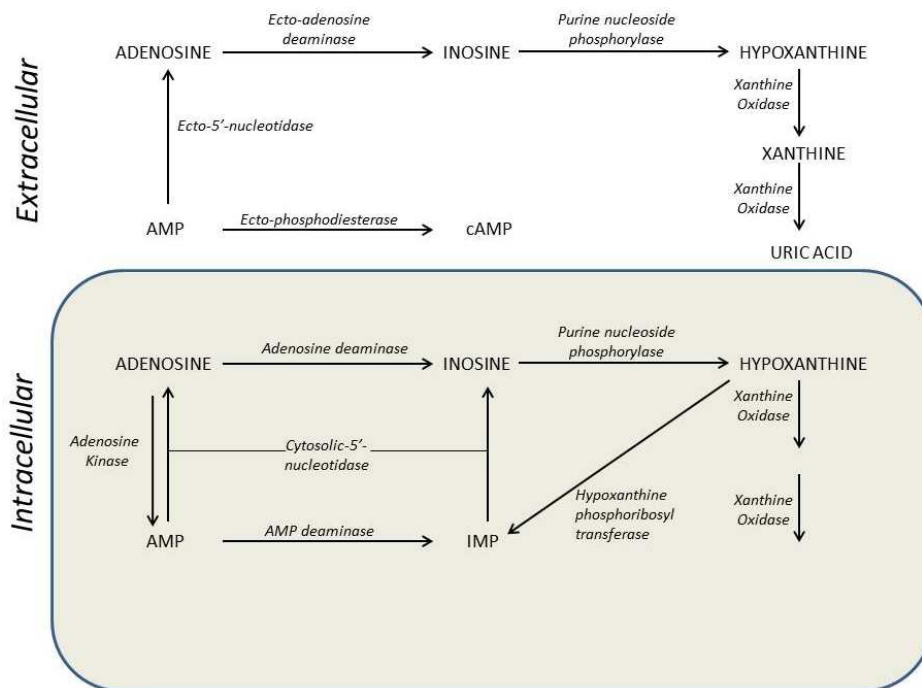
Extracellular

ADENOSINE
Ecto-adenosine deaminase
INOSINE
Purine nucleoside phosphorylase
HYPOXANTHINE
Ecto-5'-nucleotidase
Xanthine Oxidase
XANTHINE
Xanthine Oxidase
AMP
Ecto-phosphodiesterase
cAMP
URIC ACID

Intracellular

ADENOSINE
Adenosine deaminase
INOSINE
Purine nucleoside phosphorylase
HYPOXANTHINE
Adenosine Kinase
Cytosolic-5'-nucleotidase
Xanthine Oxidase
Hypoxanthine phosphoribosyl transferase
Xanthine Oxidase
AMP
AMP deaminase
IMP